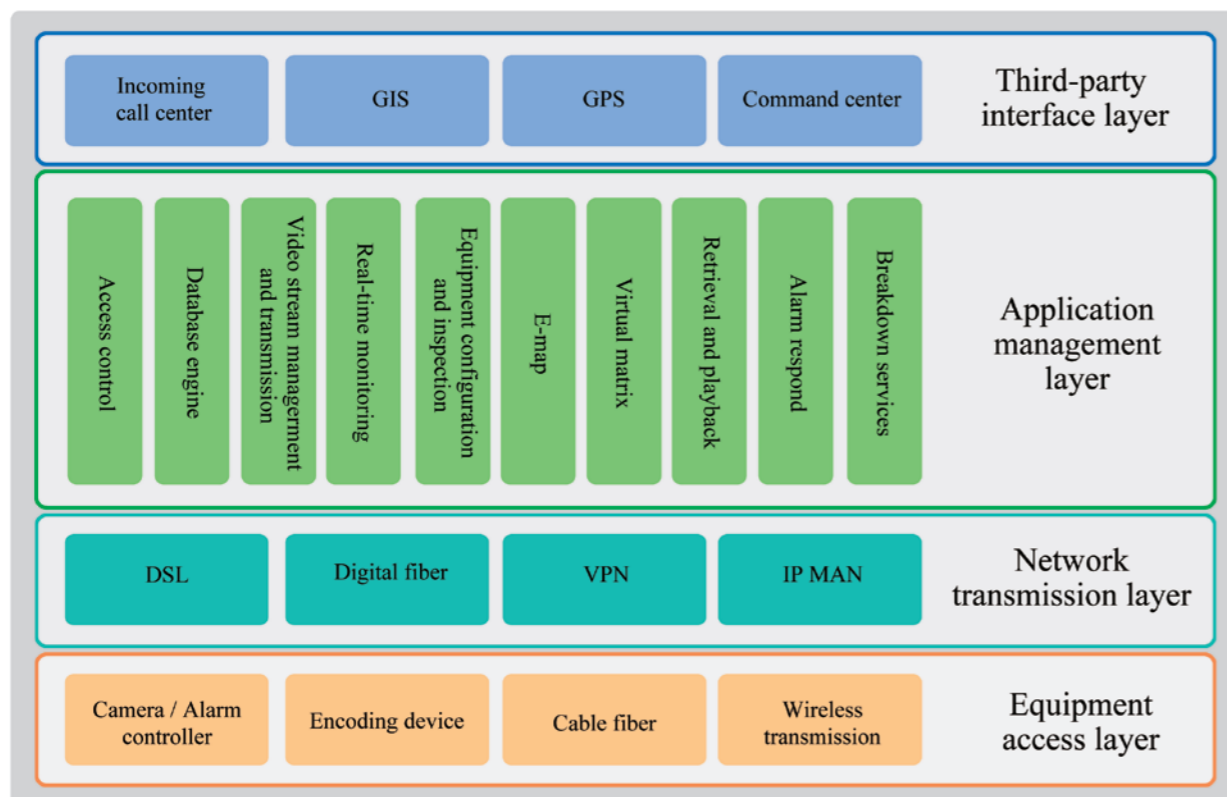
Incoming call center

GIS

GPS

Command center

Third-party interface layer

Access control

Database engine

Video stream managerment and transmission

Real-time monitoring

Equipment configuration and inspection

E-map

Virtual matrix

Retrieval and playback

Alarm respond

Breakdown services

Application management layer

DSL

Digital fiber

VPN

IP MAN

Network transmission layer

Camera / Alarm controller

Encoding device

Cable fiber

Wireless transmission

Equipment access layer